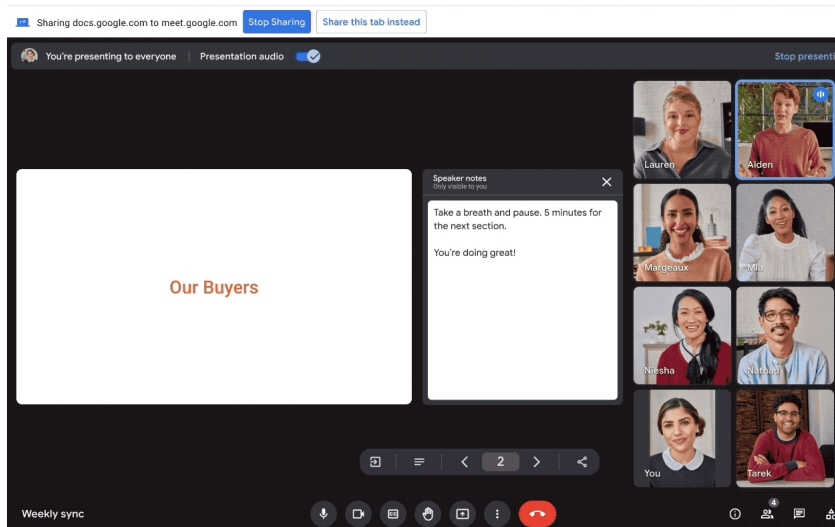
Sharing docs.google.com to meet.google.com Stop Sharing Share this tab instead

You're presenting to everyone Presentation audio Stop presenti

Our Buyers

Speaker notes
Only visible to you

Take a breath and pause. 5 minutes for the next section.

You're doing great!

2

Lauren
Aiden
Margeaux
Mia
Niesha
Nathan
You
Tarek

Weekly sync

4